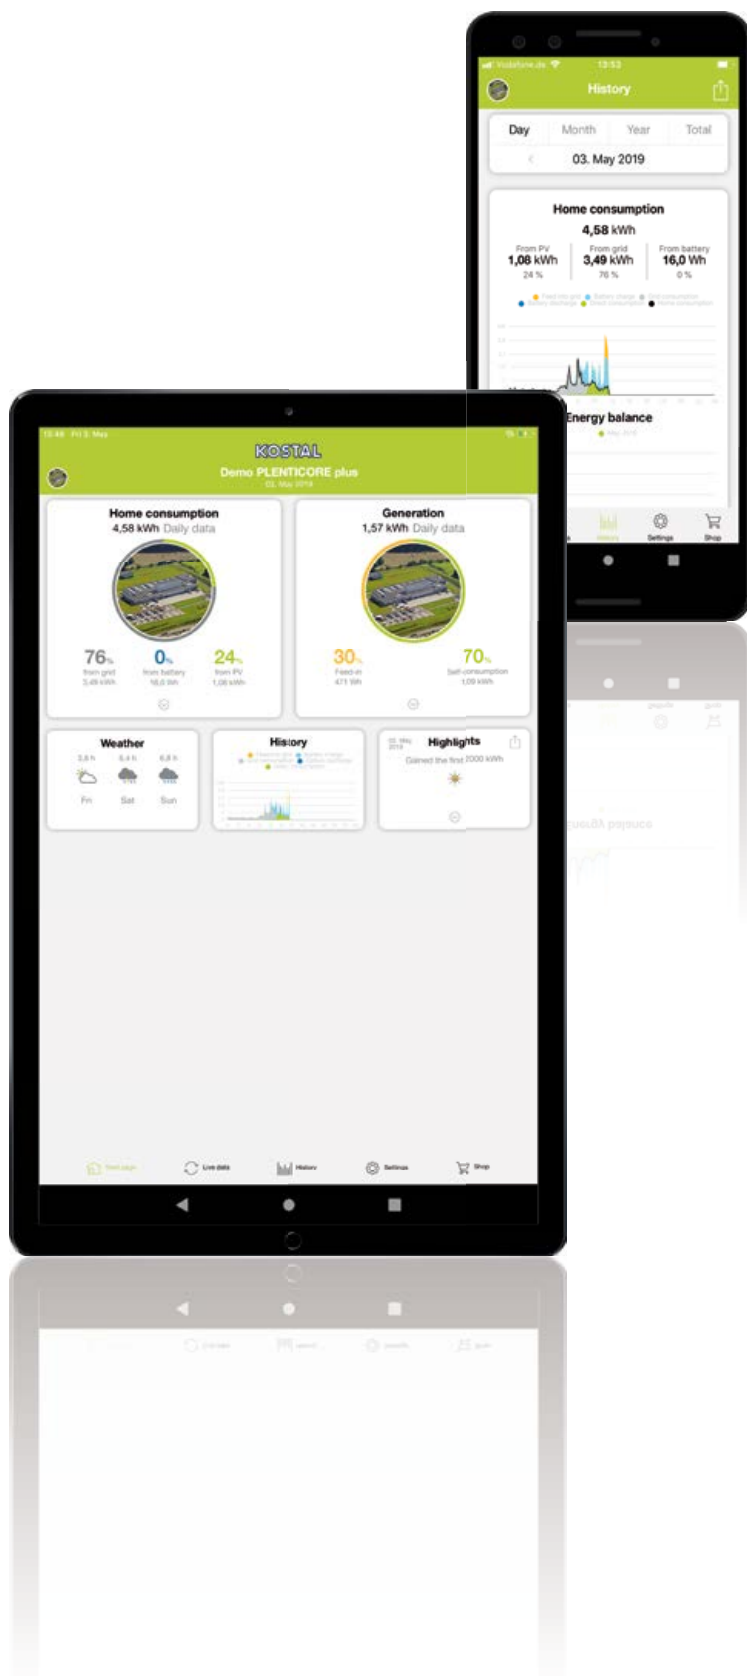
Vodafone.de 13:53

History

Day Month Year Total

03. May 2019

Home consumption
4,58 kWh

From PV
1,08 kWh
24 %

From grid
3,49 kWh
76 %

From battery
16,0 Wh
0 %

Energy balance

History Settings Shop

13:48 Fri 3. May

KOSTAL
Demo PLENTICORE plus
03. May 2019

Home consumption
4,58 kWh Daily data

76% from grid 3,49 kWh

0% from battery 16,0 Wh

24% from PV 1,08 kWh

Generation
1,57 kWh Daily data

30% Feed-in 471 Wh

70% Self-consumption 1,09 kWh

Weather
3,8 h 5,4 h 6,8 h
Fri Sat Sun

History

Highlights
02. May 2019
Gained the first 2000 kWh

Start page Live data History Settings Shop